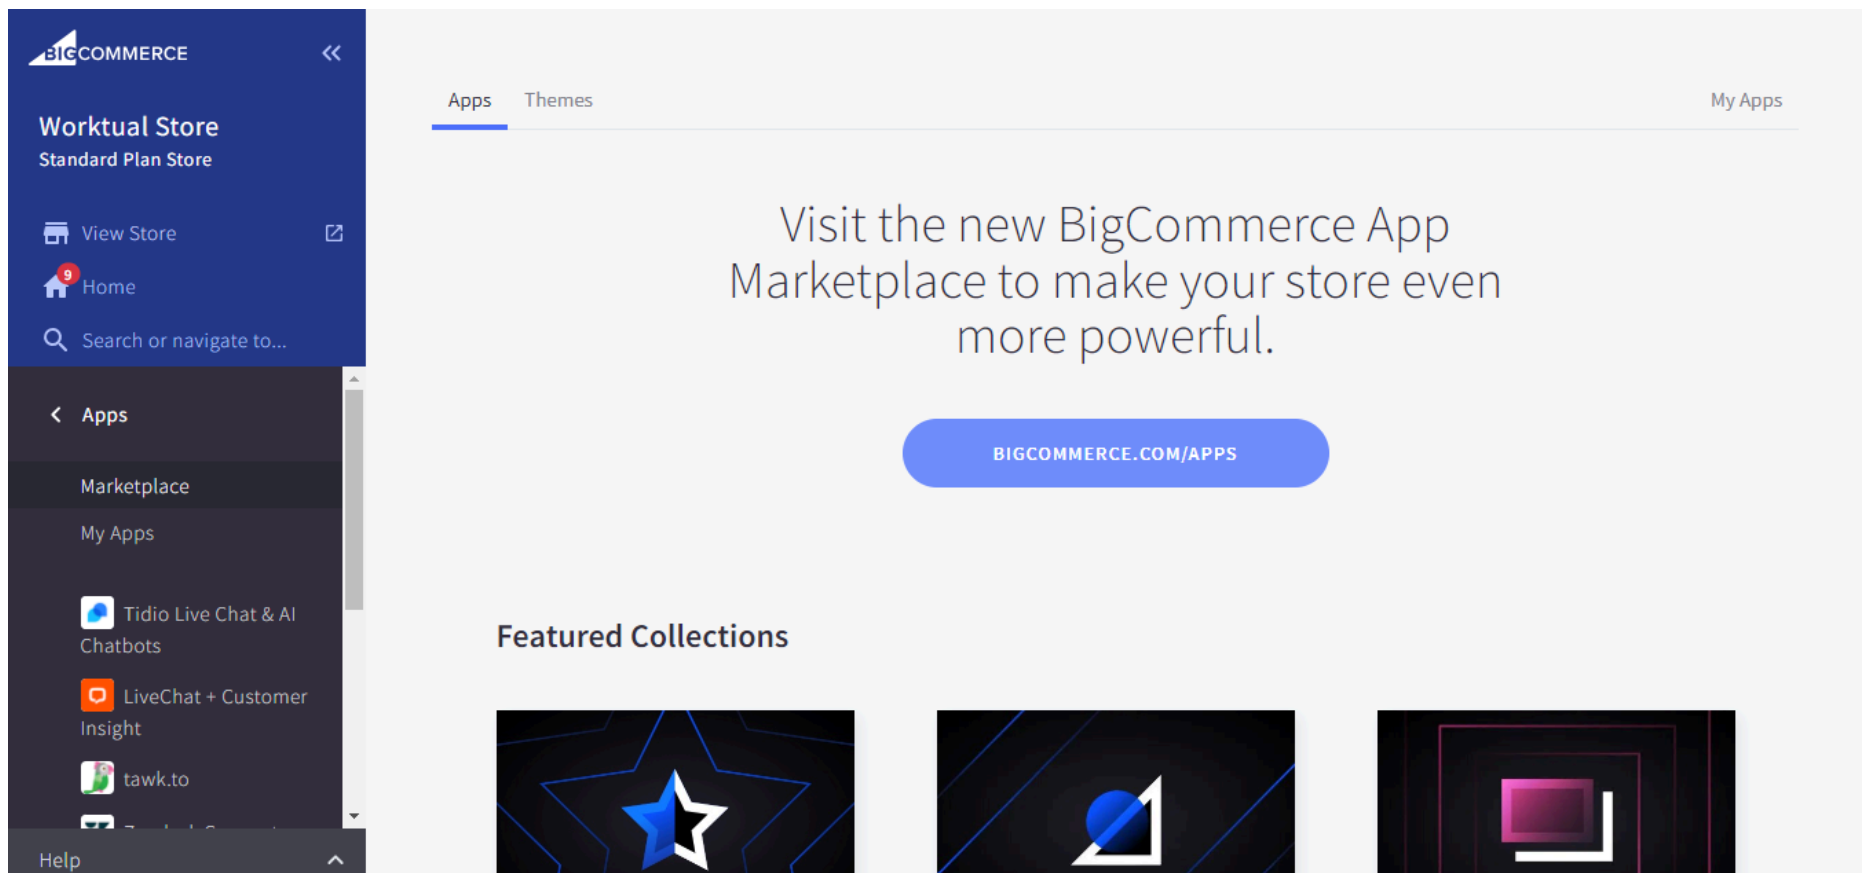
BIGCOMMERCE

Worktual Store
Standard Plan Store

View Store
9
Home
Search or navigate to...

Apps

Marketplace
My Apps

Tidio Live Chat & AI Chatbots
LiveChat + Customer Insight
tawk.to
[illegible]

Help

Apps Themes My Apps

Visit the new BigCommerce App Marketplace to make your store even more powerful.

BIGCOMMERCE.COM/APPS

Featured Collections